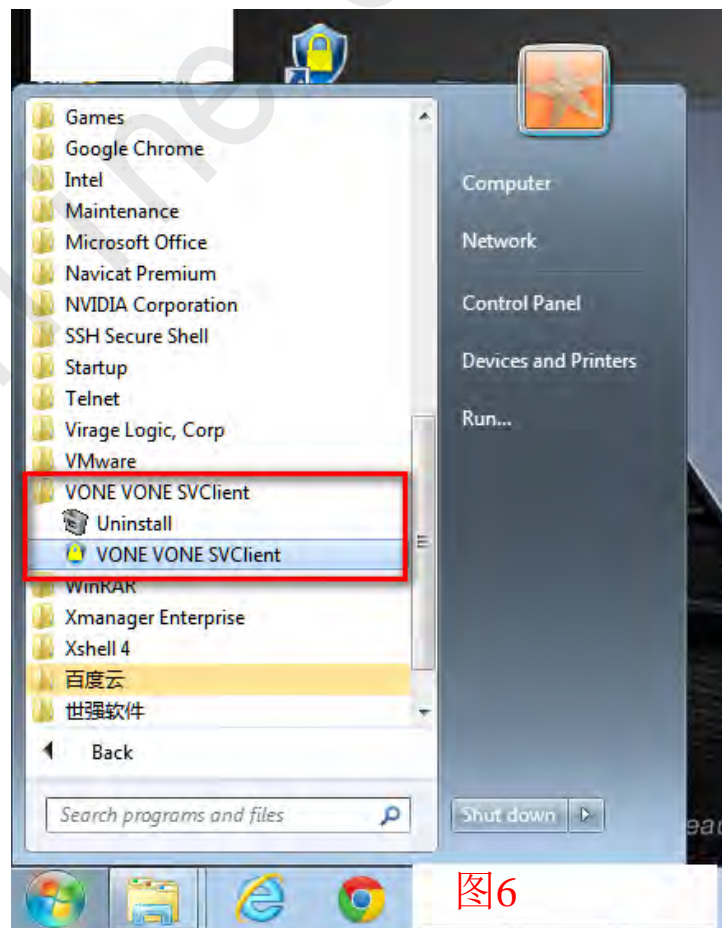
Games
Google Chrome
Intel
Maintenance
Microsoft Office
Navicat Premium
NVIDIA Corporation
SSH Secure Shell
Startup
Telnet
Virage Logic, Corp
VMware
VONE VONE SVClient
Uninstall
VONE VONE SVClient
WinRAR
Xmanager Enterprise
Xshell 4
百度云
世强软件
Back
Search programs and files

Computer
Network
Control Panel
Devices and Printers
Run...
Shut down

图6